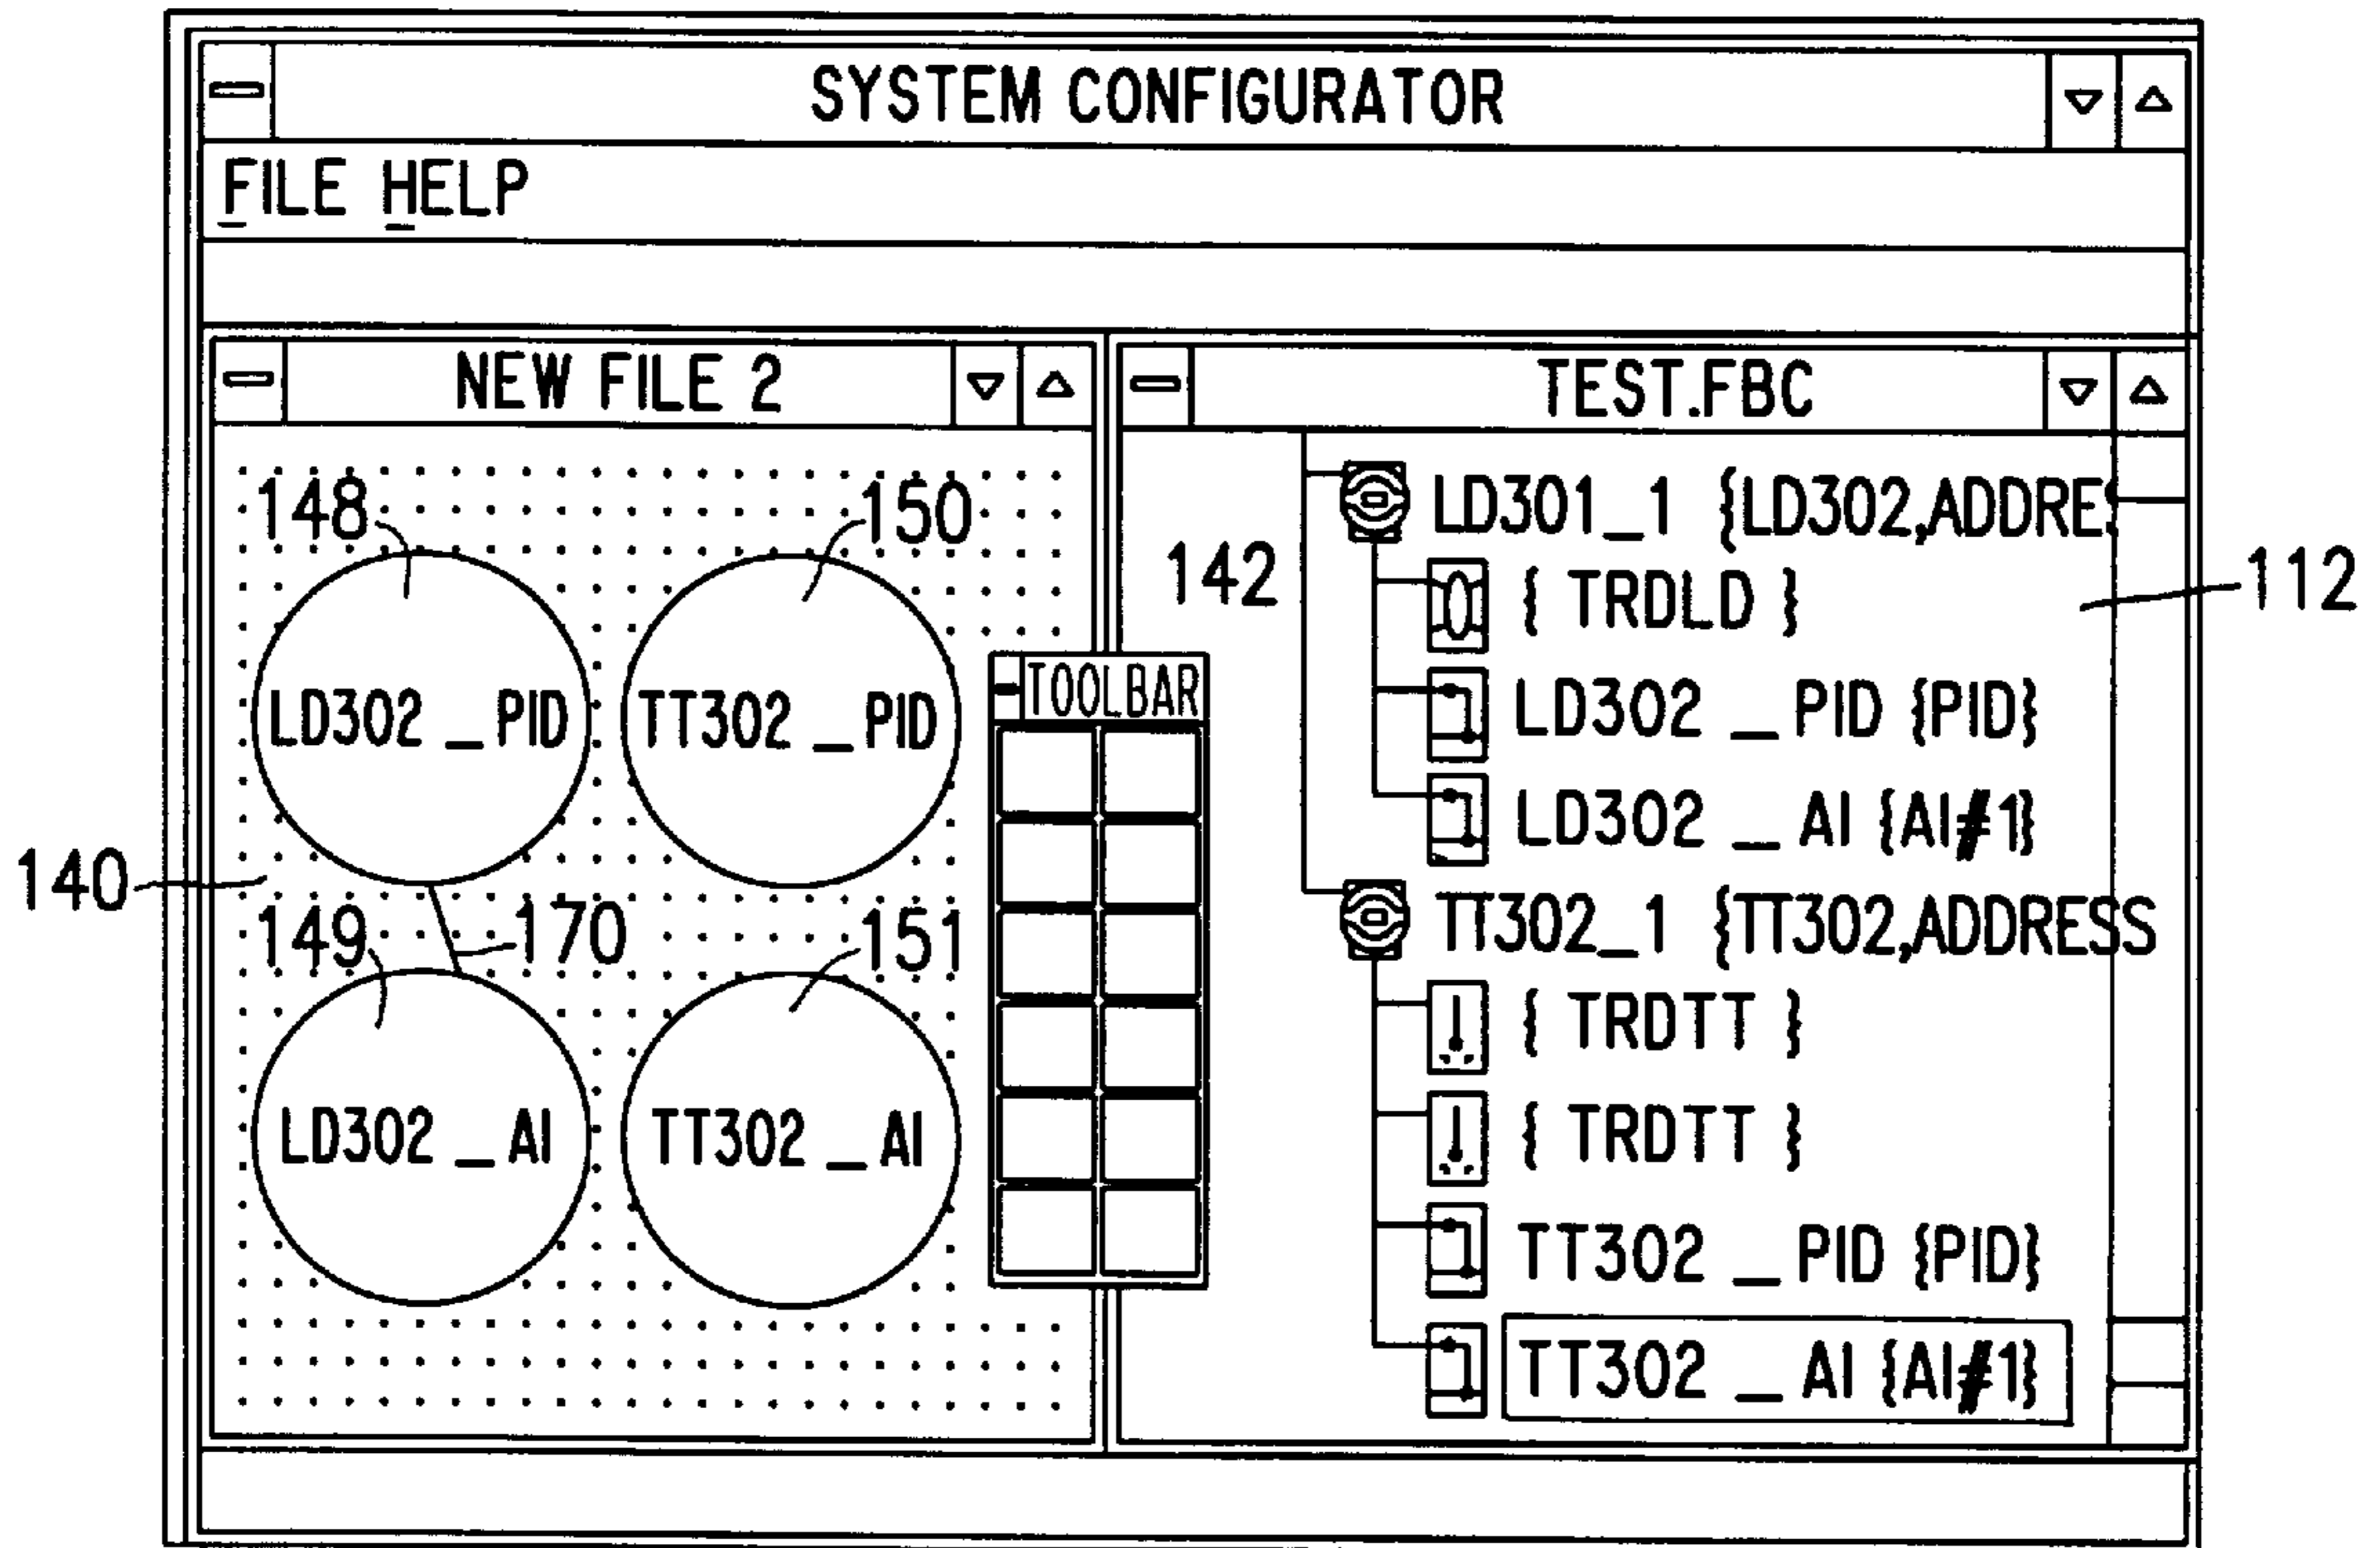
SYSTEM CONFIGURATOR

FILE HELP

NEW FILE 2

TEST.FBC

148

150

LD302 _ PID

TT302 _ PID

140

149

170

151

LD302 _ AI

TT302 _ AI

TOOLBAR

142

LD301_1 {LD302,ADDRES

112

{ TRDLD }

LD302 _ PID {PID}

LD302 _ AI {AI#1}

TT302_1 {TT302,ADDRESS

{ TRDTT }

{ TRDTT }

TT302 _ PID {PID}

TT302 _ AI {AI#1}